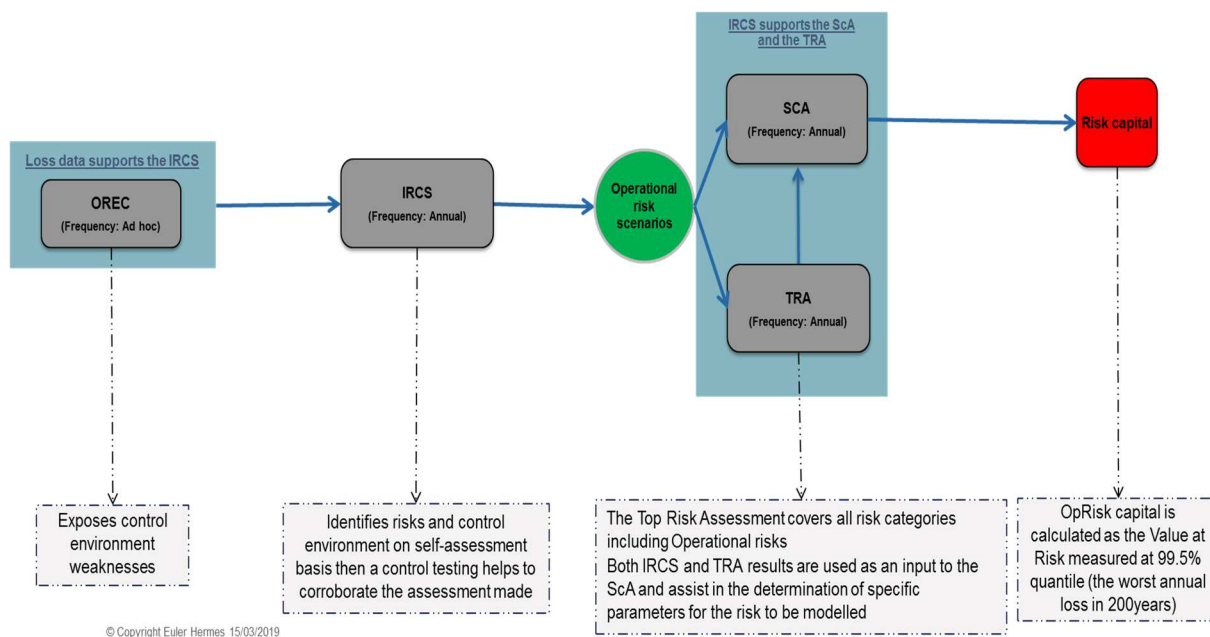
Loss data supports the IRCS

OREC
(Frequency: Ad hoc)

IRCS
(Frequency: Annual)

Operational risk scenarios

IRCS supports the ScA and the TRA

SCA
(Frequency: Annual)

TRA
(Frequency: Annual)

Risk capital

Exposes control environment weaknesses

Identifies risks and control environment on self-assessment basis then a control testing helps to corroborate the assessment made

The Top Risk Assessment covers all risk categories including Operational risks
Both IRCS and TRA results are used as an input to the ScA and assist in the determination of specific parameters for the risk to be modelled

OpRisk capital is calculated as the Value at Risk measured at 99.5% quantile (the worst annual loss in 200years)

© Copyright Euler Hermes 15/03/2019